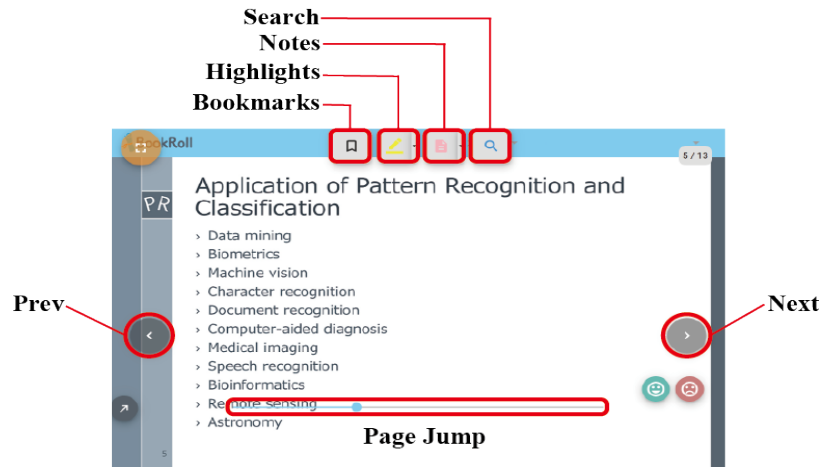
Search
Notes
Highlights
Bookmarks

BookRoll

5 / 13

PR

Application of Pattern Recognition and Classification
› Data mining
› Biometrics
› Machine vision
› Character recognition
› Document recognition
› Computer-aided diagnosis
› Medical imaging
› Speech recognition
› Bioinformatics
› Remote sensing
› Astronomy

Prev

Next

Page Jump

5